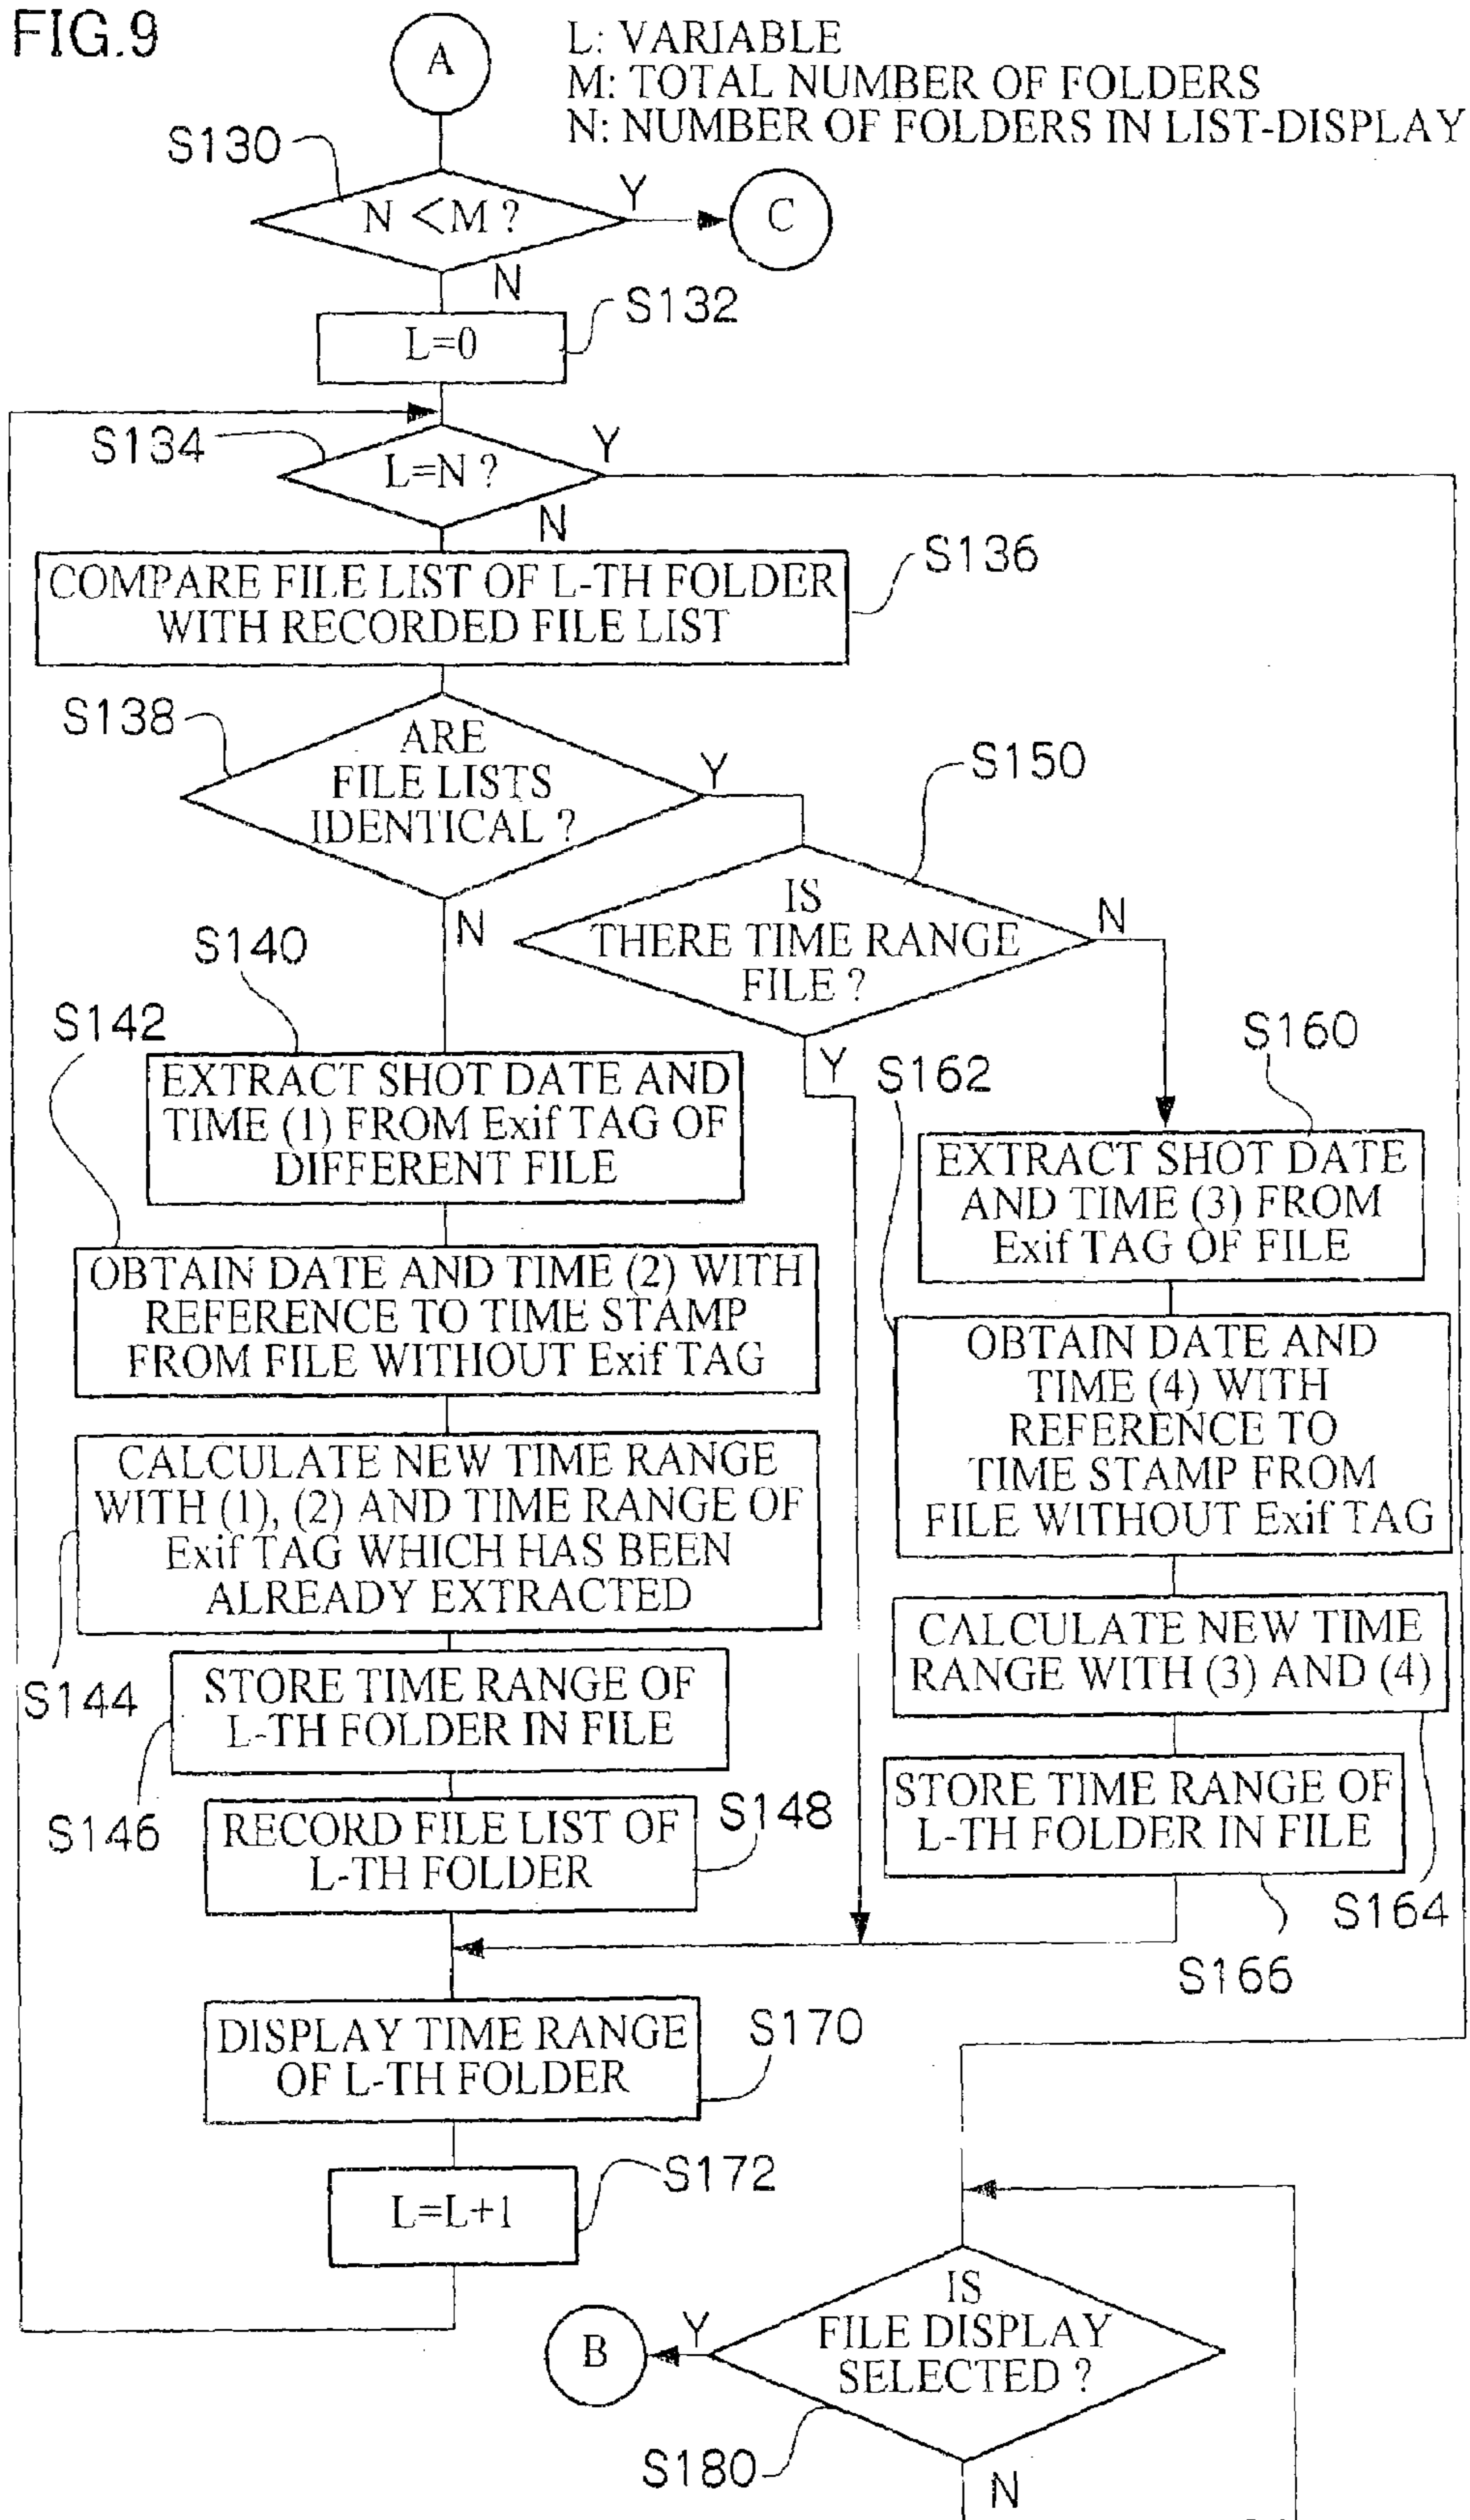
FIG.9

A

L: VARIABLE
M: TOTAL NUMBER OF FOLDERS
N: NUMBER OF FOLDERS IN LIST-DISPLAY

S130

N <M ?

Y

C

N

L=0

S132

S134

L=N ?

Y

N

COMPARE FILE LIST OF L-TH FOLDER WITH RECORDED FILE LIST

S136

S138

ARE FILE LISTS IDENTICAL ?

Y

S150

N

IS THERE TIME RANGE FILE ?

N

S140

S142

EXTRACT SHOT DATE AND TIME (1) FROM Exif TAG OF DIFFERENT FILE

Y

S162

S160

EXTRACT SHOT DATE AND TIME (3) FROM Exif TAG OF FILE

OBTAIN DATE AND TIME (2) WITH REFERENCE TO TIME STAMP FROM FILE WITHOUT Exif TAG

OBTAIN DATE AND TIME (4) WITH REFERENCE TO TIME STAMP FROM FILE WITHOUT Exif TAG

CALCULATE NEW TIME RANGE WITH (1), (2) AND TIME RANGE OF Exif TAG WHICH HAS BEEN ALREADY EXTRACTED

CALCULATE NEW TIME RANGE WITH (3) AND (4)

S144

STORE TIME RANGE OF L-TH FOLDER IN FILE

STORE TIME RANGE OF L-TH FOLDER IN FILE

S146

RECORD FILE LIST OF L-TH FOLDER

S148

S164

S166

DISPLAY TIME RANGE OF L-TH FOLDER

S170

L=L+1

S172

B

Y

IS FILE DISPLAY SELECTED ?

S180

N